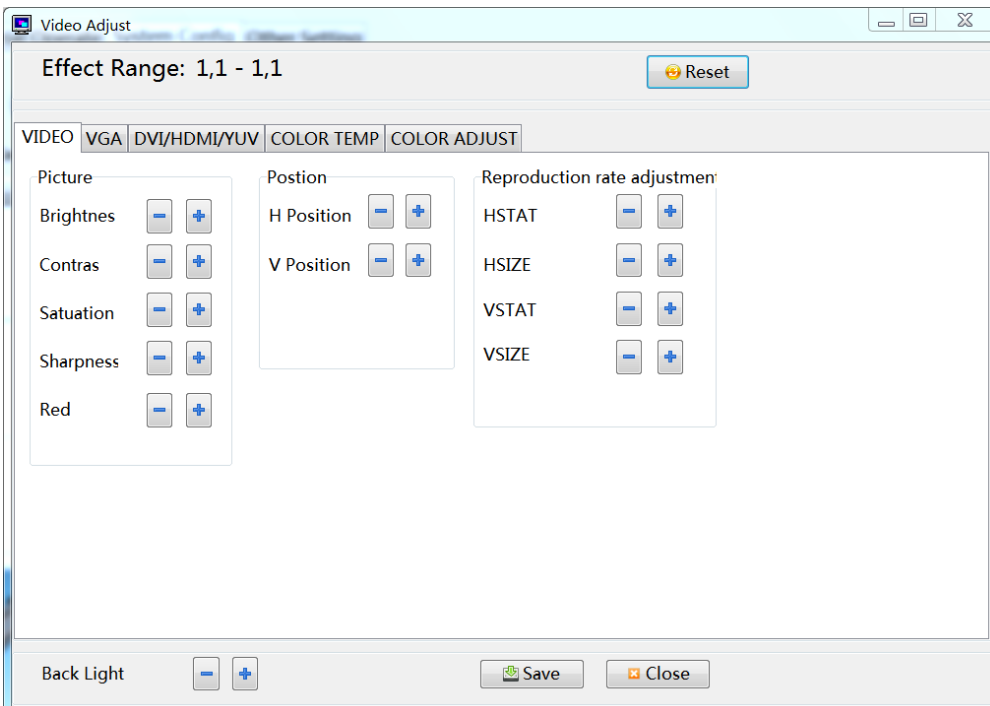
Video Adjust

Effect Range: 1,1 - 1,1

Reset

VIDEO | VGA | DVI/HDMI/YUV | COLOR TEMP | COLOR ADJUST

Picture

Brightnes

Contras

Satuation

Sharpness

Red

Postion

H Position

V Position

Reproduction rate adjustmen

HSTAT

HSIZE

VSTAT

VSIZE

Back Light

Save

Close